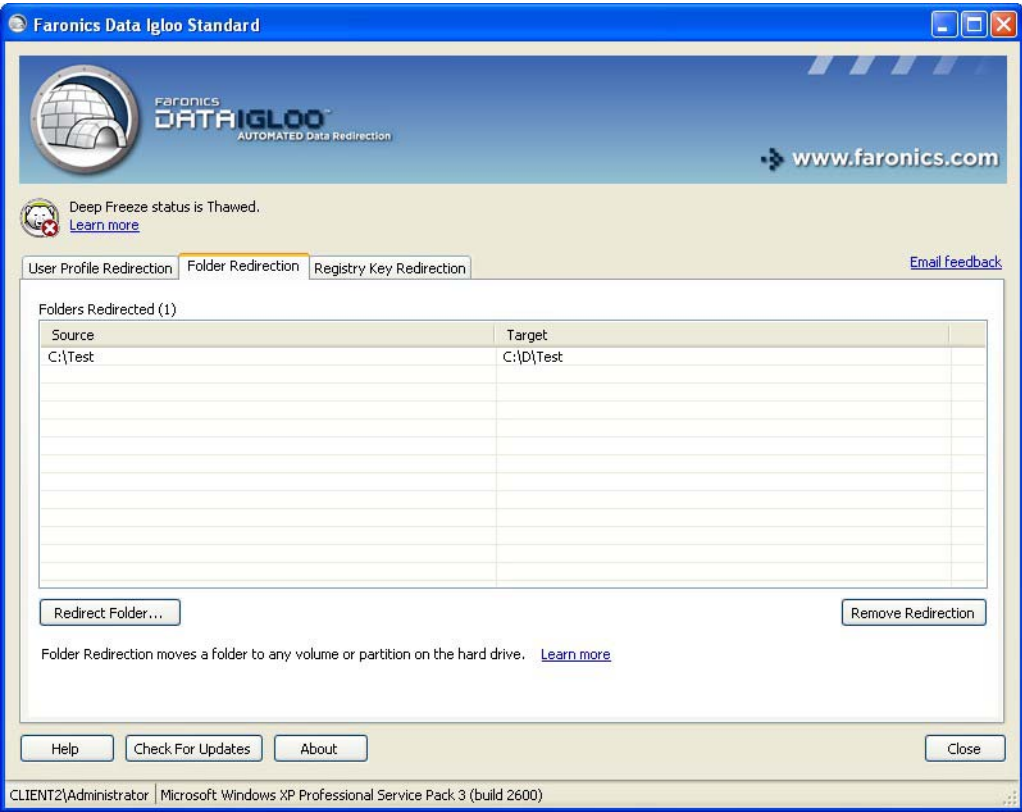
Faronics Data Igloo Standard

FARONICS
DATAIGLOO™
AUTOMATED Data Redirection

www.faronics.com

Deep Freeze status is Thawed.
Learn more

User Profile Redirection | Folder Redirection | Registry Key Redirection

Email feedback

Folders Redirected (1)

| Source | Target |
|---|---|
| C:\Test | C:\D\Test |

Redirect Folder...

Remove Redirection

Folder Redirection moves a folder to any volume or partition on the hard drive. Learn more

Help | Check For Updates | About

Close

CLIENT2\Administrator | Microsoft Windows XP Professional Service Pack 3 (build 2600)